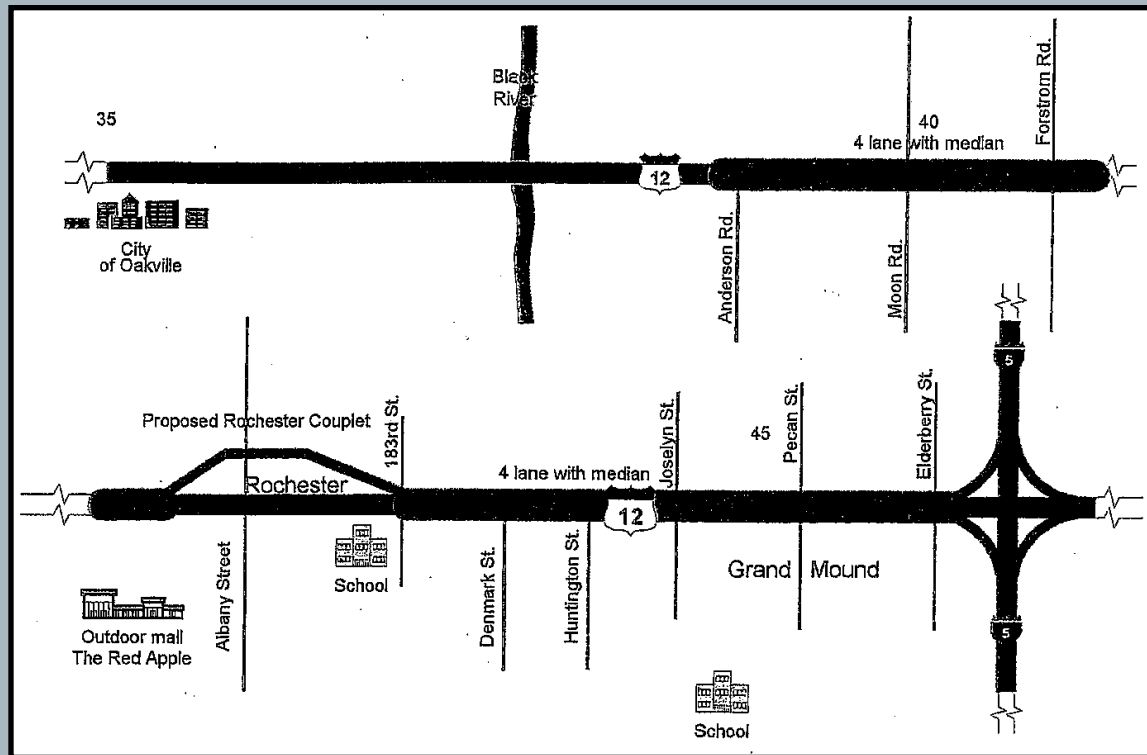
35

Black River

40
4 lane with median

Forstrom Rd.

12

City of Oakville

Anderson Rd.

Moon Rd.

5

Proposed Rochester Couplet

183rd St.

Joselyn St.

45

Pecan St.

Elderberry St.

Rochester

4 lane with median

12

School

Albany Street

Denmark St.

Huntington St.

Grand Mound

5

Outdoor mall
The Red Apple

School